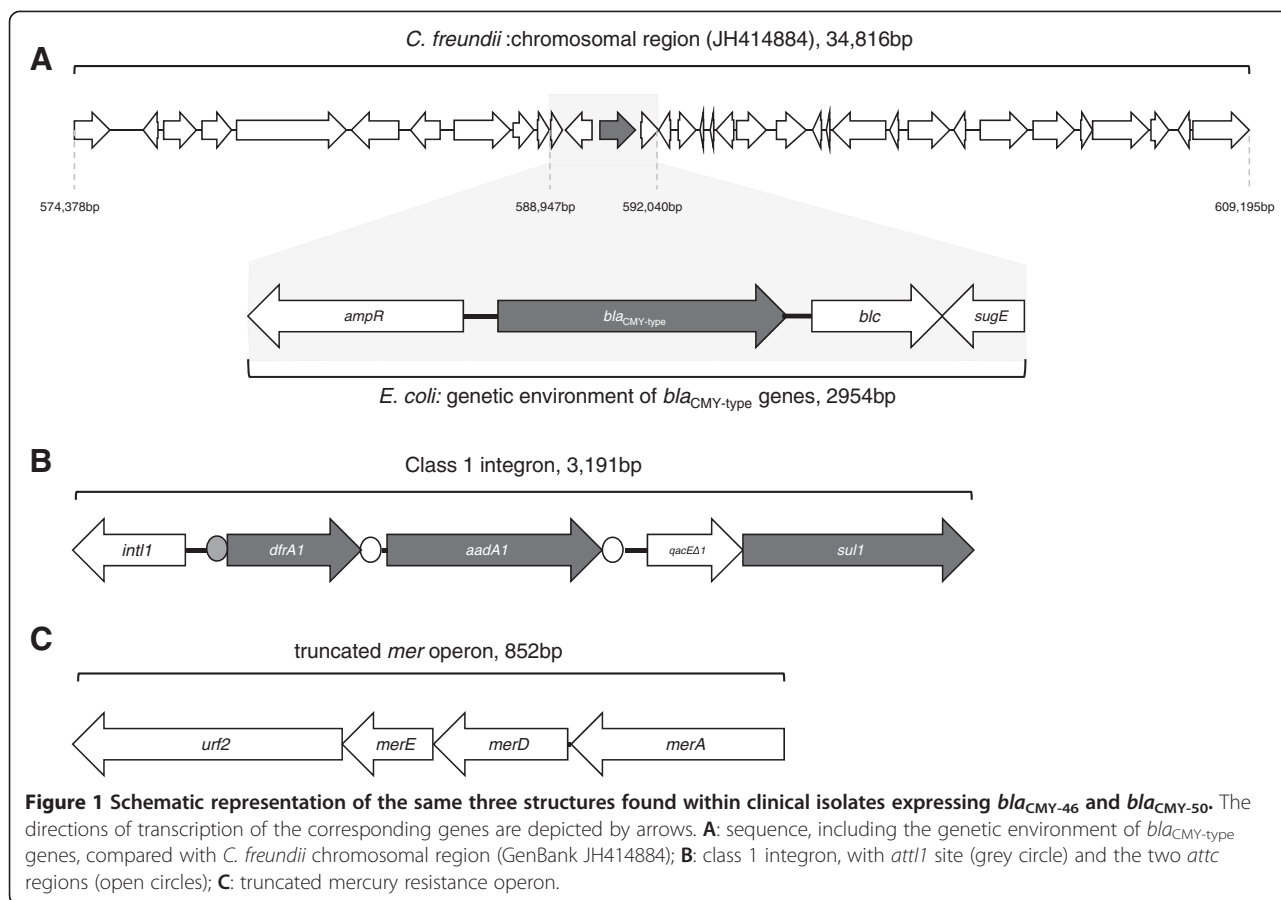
A

C. freundii :chromosomal region (JH414884), 34,816bp

574,378bp

588,947bp

592,040bp

609,195bp

ampR

$bla_{CMY\text{-}type}$

blc

sugE

E. coli: genetic environment of $bla_{CMY\text{-}type}$ genes, 2954bp

B

Class 1 integron, 3,191bp

intI1

dfrA1

aadA1

qacEΔ1

sul1

C

truncated mer operon, 852bp

urf2

merE

merD

merA

**Figure 1 Schematic representation of the same three structures found within clinical isolates expressing $bla_{CMY\text{-}46}$ and $bla_{CMY\text{-}50}$.** The directions of transcription of the corresponding genes are depicted by arrows. **A**: sequence, including the genetic environment of $bla_{CMY\text{-}type}$ genes, compared with C. freundii chromosomal region (GenBank JH414884); **B**: class 1 integron, with attI1 site (grey circle) and the two attc regions (open circles); **C**: truncated mercury resistance operon.